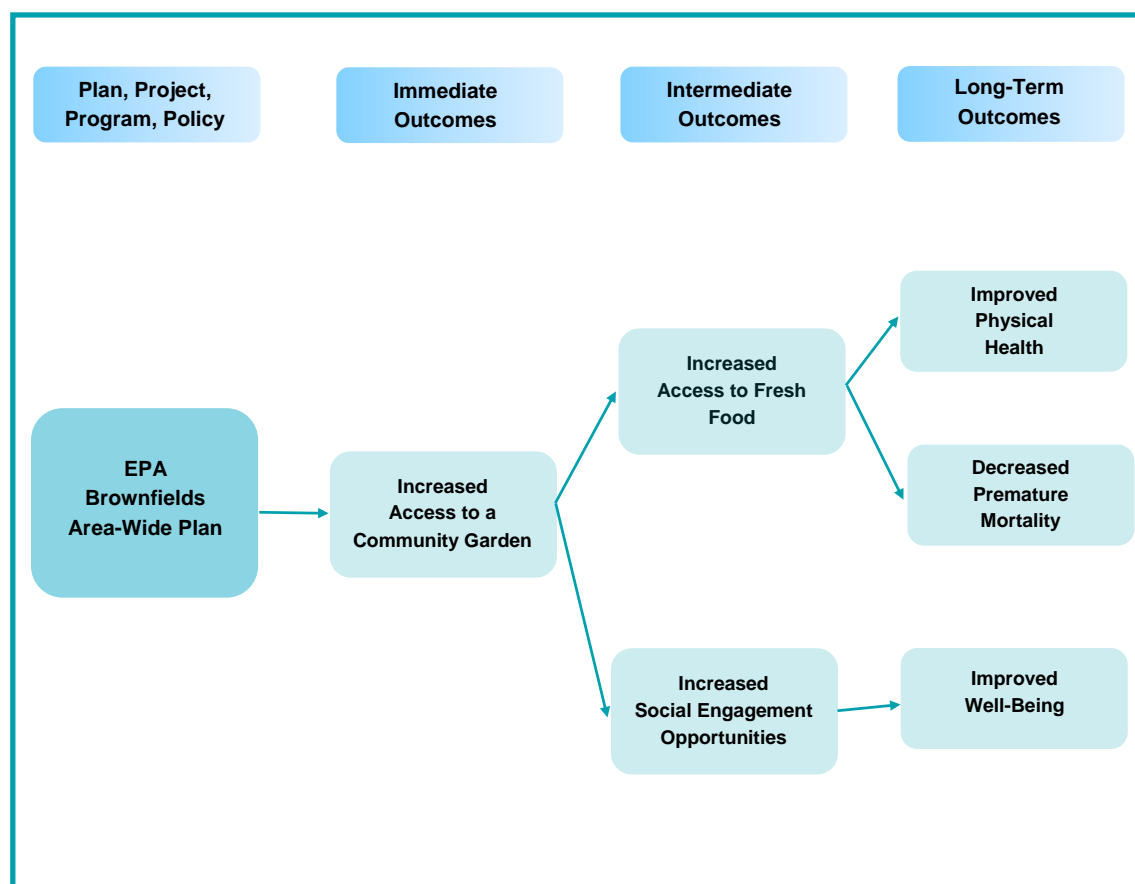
Plan, Project, Program, Policy

Immediate Outcomes

Intermediate Outcomes

Long-Term Outcomes

EPA Brownfields Area-Wide Plan

Increased Access to a Community Garden

Increased Access to Fresh Food

Increased Social Engagement Opportunities

Improved Physical Health

Decreased Premature Mortality

Improved Well-Being